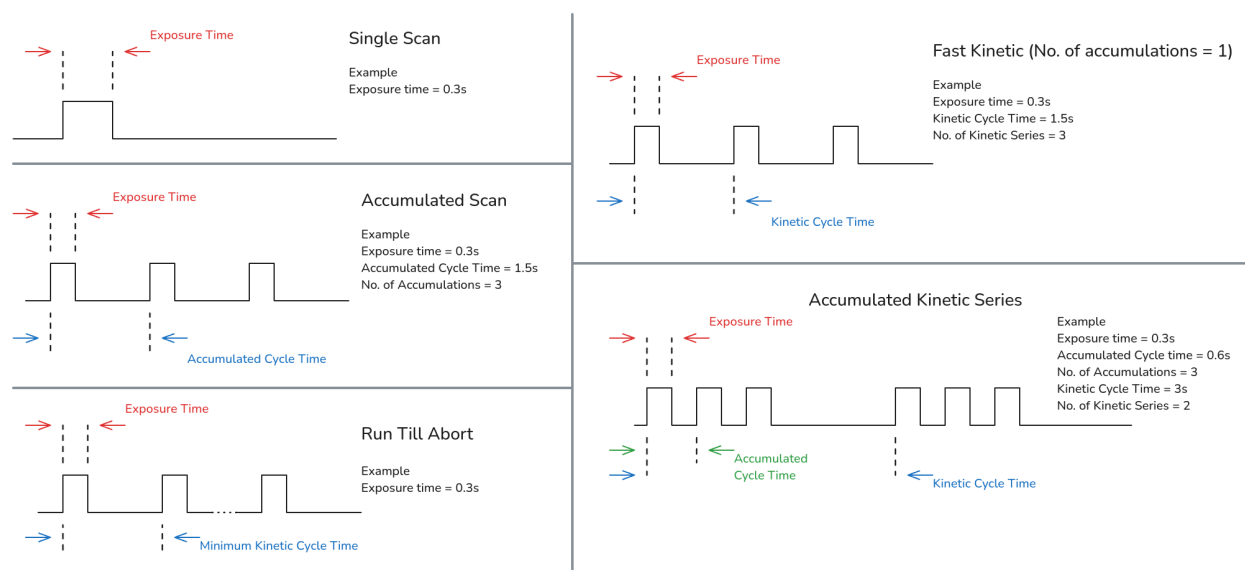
Exposure Time

Single Scan

Example
Exposure time = 0.3s

Exposure Time

Accumulated Scan

Example
Exposure time = 0.3s
Accumulated Cycle Time = 1.5s
No. of Accumulations = 3

Accumulated Cycle Time

Exposure Time

Run Till Abort

Example
Exposure time = 0.3s

Minimum Kinetic Cycle Time

Exposure Time

Fast Kinetic (No. of accumulations = 1)

Example
Exposure time = 0.3s
Kinetic Cycle Time = 1.5s
No. of Kinetic Series = 3

Kinetic Cycle Time

Accumulated Kinetic Series

Exposure Time

Example
Exposure time = 0.3s
Accumulated Cycle time = 0.6s
No. of Accumulations = 3
Kinetic Cycle Time = 3s
No. of Kinetic Series = 2

Accumulated Cycle Time

Kinetic Cycle Time